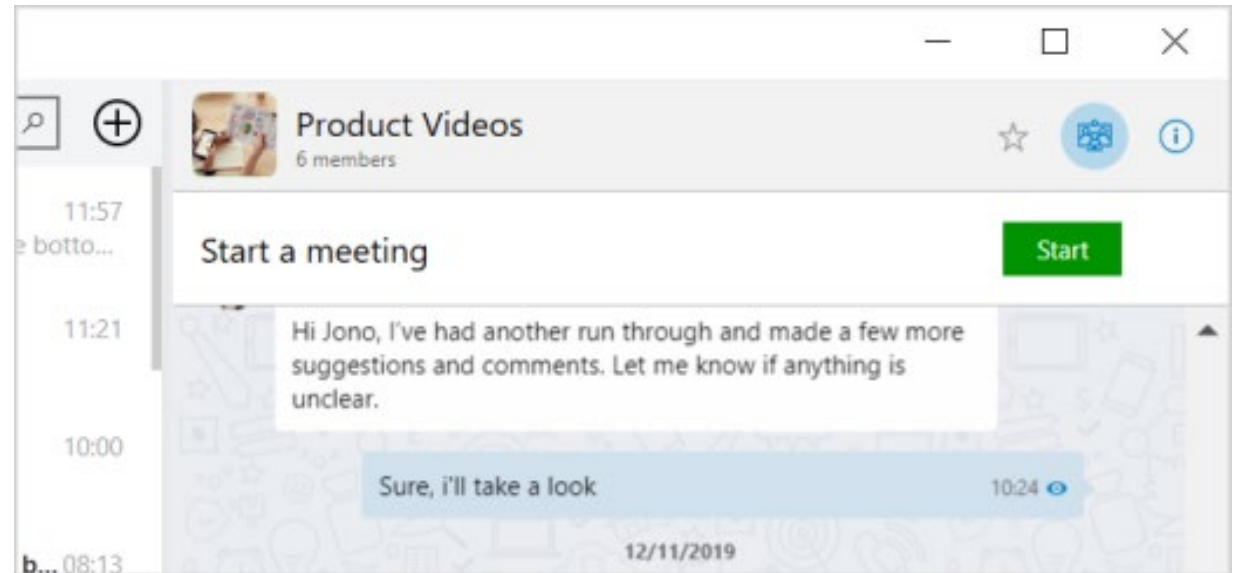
Product Videos
6 members

11:57
botto...

Start a meeting

Start

11:21

Hi Jono, I've had another run through and made a few more suggestions and comments. Let me know if anything is unclear.

10:00

Sure, i'll take a look

10:24

12/11/2019

b... 08:13